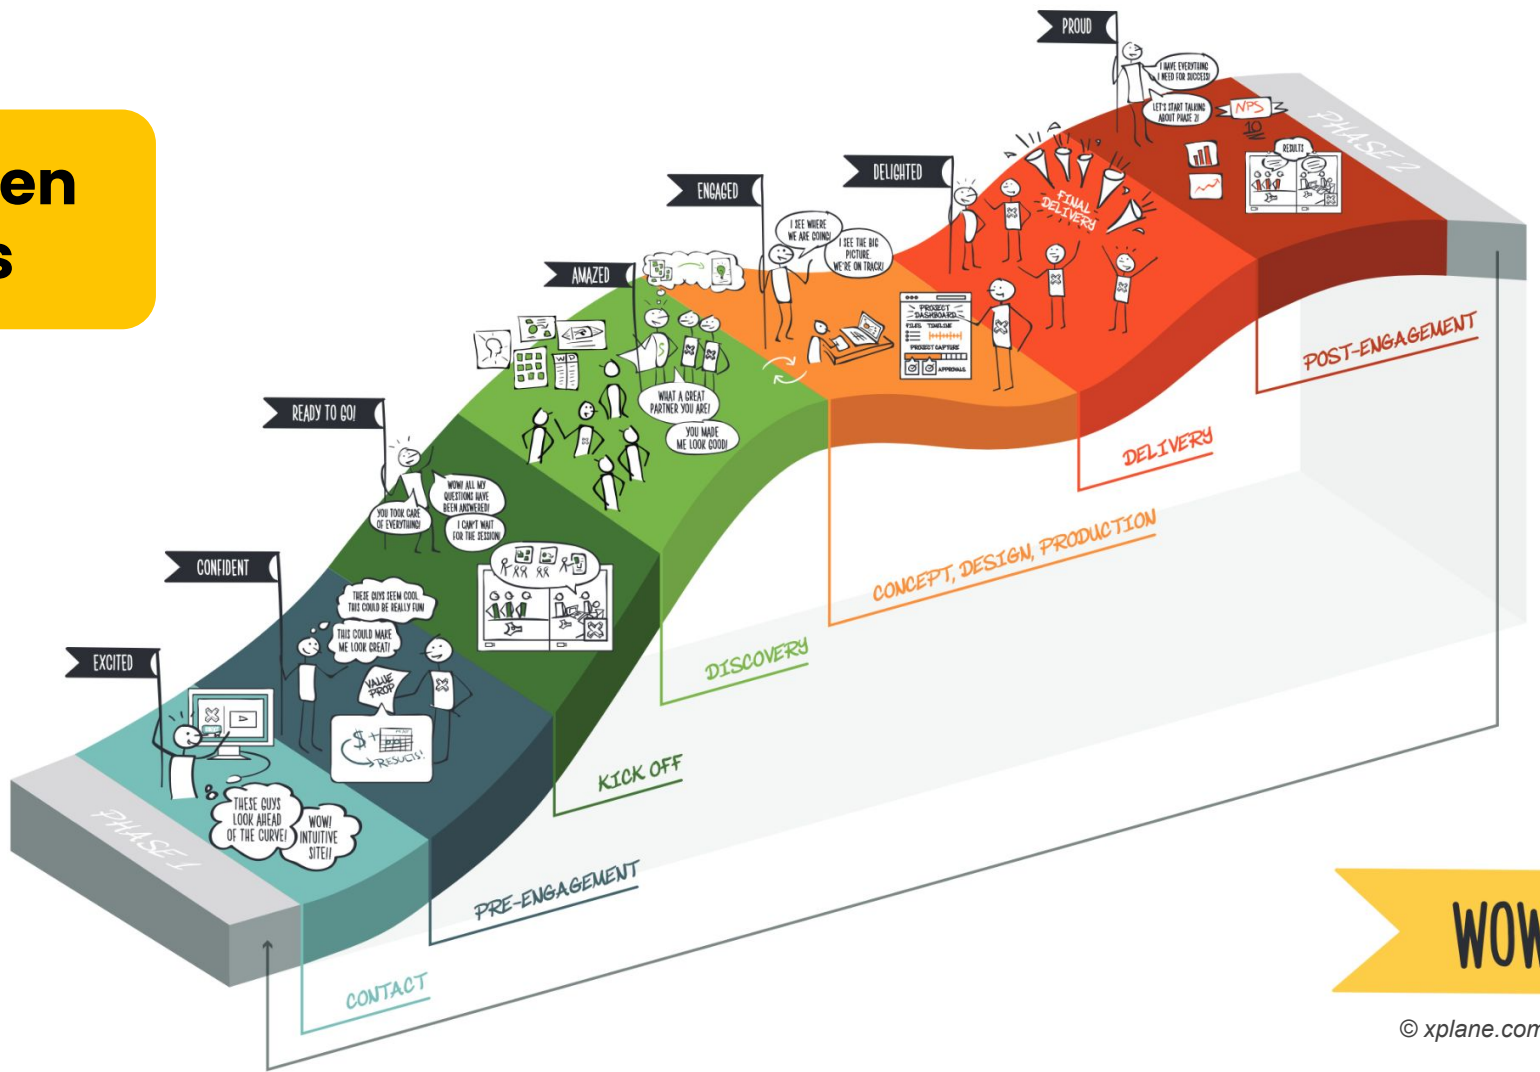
en
s

PROUD
I HAVE EVERYTHING I NEED FOR SUCCESS!
LET'S START TALKING ABOUT PHASE 2!
NPS
10
RESULTS
PHASE 2
DELIGHTED
FINAL DELIVERY
ENGAGED
I SEE WHERE WE ARE GOING!
I SEE THE BIG PICTURE. WE'RE ON TRACK!
PROJECT DASHBOARD
FILES
TIMELINE
PROJECT CAPTURE
APPROVALS
AMAZED
WHAT A GREAT PARTNER YOU ARE!
YOU MADE ME LOOK GOOD!
POST-ENGAGEMENT
DELIVERY
READY TO GO!
WOW! ALL MY QUESTIONS HAVE BEEN ANSWERED!
YOU TOOK CARE OF EVERYTHING!
I CAN'T WAIT FOR THE SESSION!
CONCEPT, DESIGN, PRODUCTION
CONFIDENT
THESE GUYS SEEM COOL. THIS COULD BE REALLY FUN
THIS COULD MAKE ME LOOK GREAT!
VALUE PROP
$
RESULTS!
DISCOVERY
EXCITED
THESE GUYS LOOK AHEAD OF THE CURVE!
WOW! INTUITIVE SITE!!
PHASE 1
KICK OFF
PRE-ENGAGEMENT
CONTACT
WOW
© xplane.com